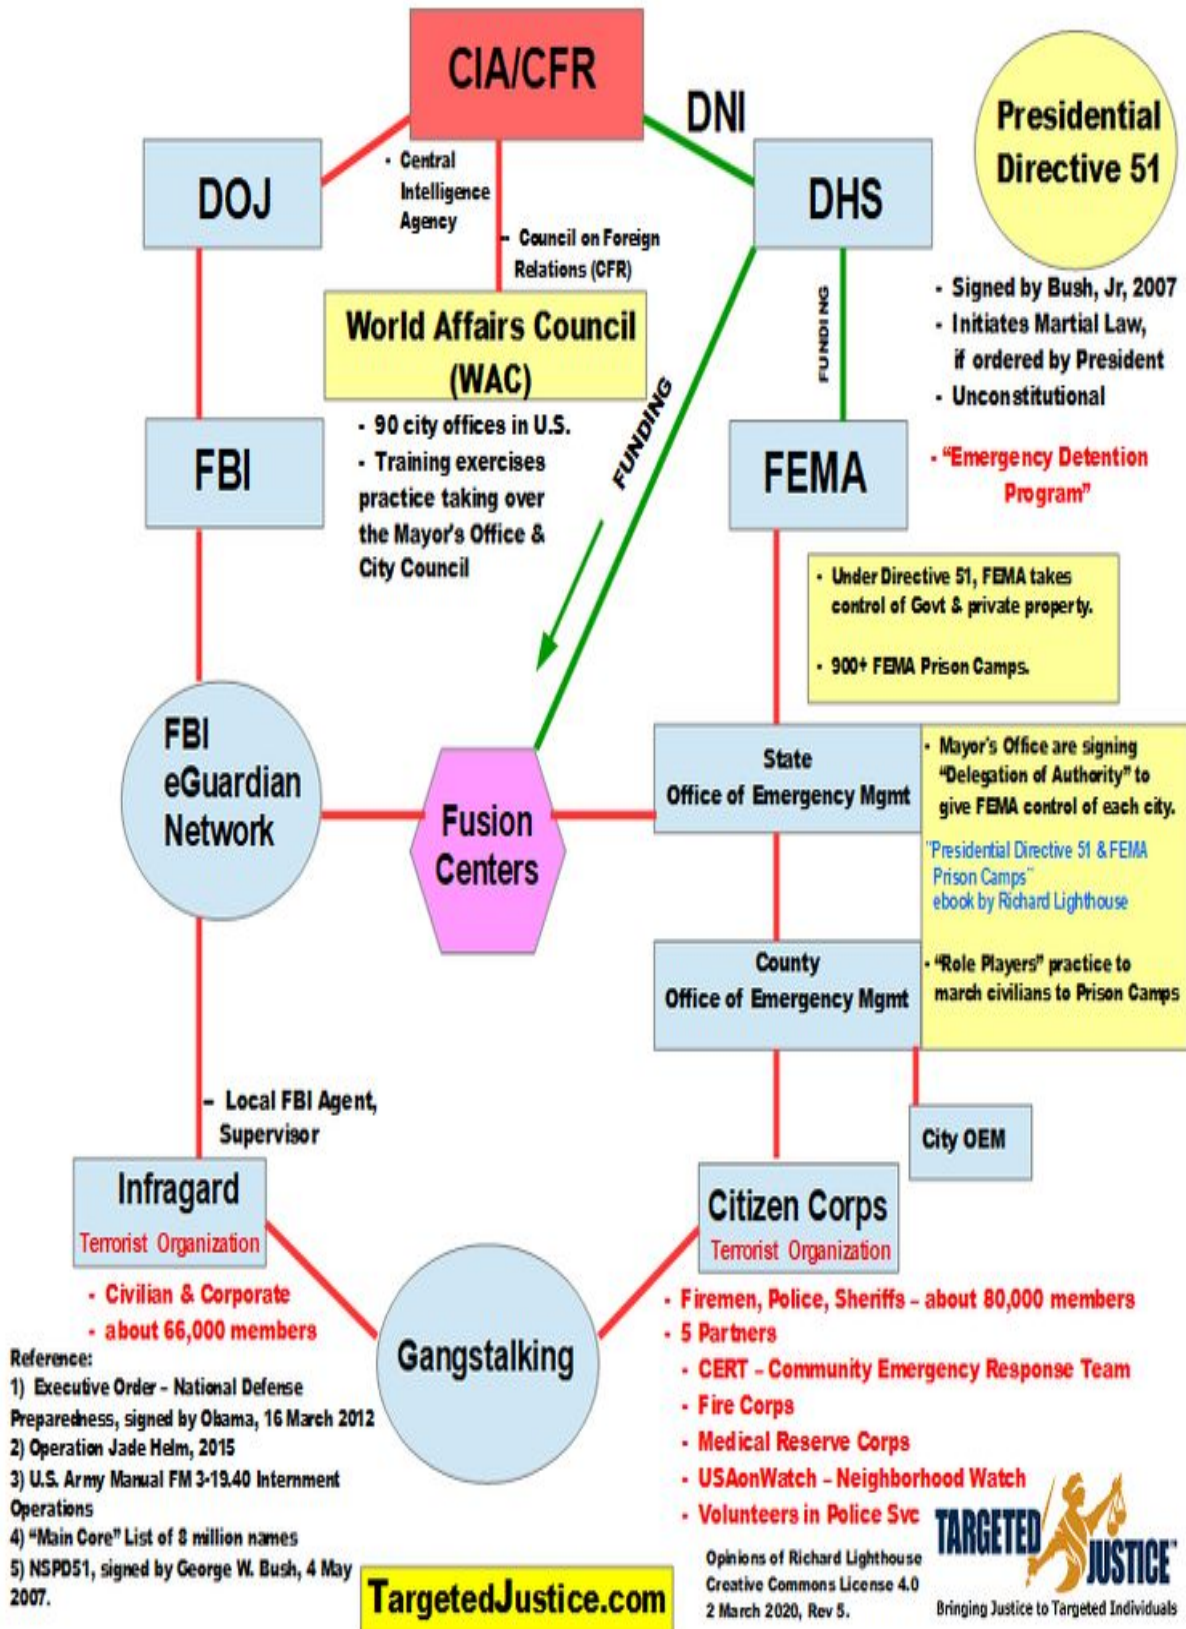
CIA/CFR

DNI

DOJ

- Central Intelligence Agency

- Council on Foreign Relations (CFR)

DHS

Presidential Directive 51

- Signed by Bush, Jr, 2007
- Initiates Martial Law, if ordered by President
- Unconstitutional

- "Emergency Detention Program"

FUNDING

World Affairs Council (WAC)

- 90 city offices in U.S.
- Training exercises practice taking over the Mayor's Office & City Council

FUNDING

FBI

FEMA

- Under Directive 51, FEMA takes control of Govt & private property.

- 900+ FEMA Prison Camps.

FBI eGuardian Network

Fusion Centers

State Office of Emergency Mgmt

- Mayor's Office are signing "Delegation of Authority" to give FEMA control of each city.

"Presidential Directive 51 & FEMA Prison Camps" ebook by Richard Lighthouse

County Office of Emergency Mgmt

- "Role Players" practice to march civilians to Prison Camps

- Local FBI Agent, Supervisor

City OEM

Infragard
Terrorist Organization

Citizen Corps
Terrorist Organization

- Civilian & Corporate
- about 66,000 members

Gangstalking

- Firemen, Police, Sheriffs - about 80,000 members
- 5 Partners
- CERT - Community Emergency Response Team
- Fire Corps
- Medical Reserve Corps
- USAonWatch - Neighborhood Watch
- Volunteers in Police Svc

Reference:
1) Executive Order - National Defense Preparedness, signed by Obama, 16 March 2012
2) Operation Jade Helm, 2015
3) U.S. Army Manual FM 3-19.40 Internment Operations
4) "Main Core" List of 8 million names
5) NSPD51, signed by George W. Bush, 4 May 2007.

TargetedJustice.com

Opinions of Richard Lighthouse
Creative Commons License 4.0
2 March 2020, Rev 5.

TARGETED JUSTICE
Bringing Justice to Targeted Individuals